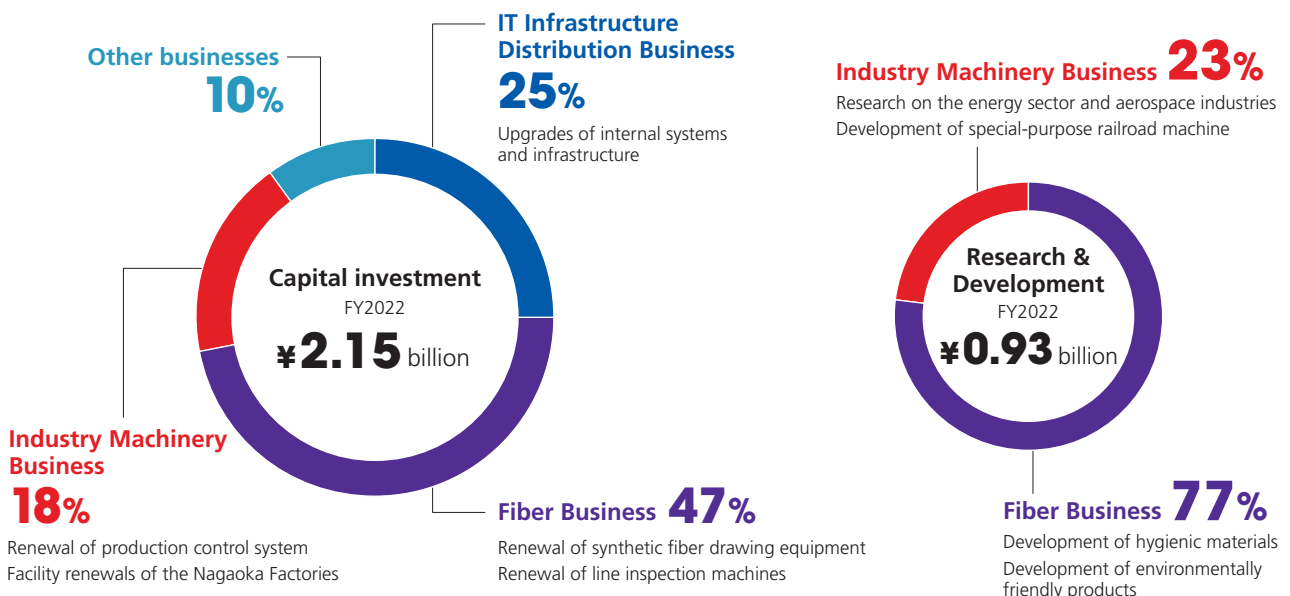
Other businesses
10%

IT Infrastructure Distribution Business
25%
Upgrades of internal systems and infrastructure

Capital investment
FY2022
¥2.15 billion

Industry Machinery Business
18%
Renewal of production control system
Facility renewals of the Nagaoka Factories

Fiber Business 47%
Renewal of synthetic fiber drawing equipment
Renewal of line inspection machines

Industry Machinery Business 23%
Research on the energy sector and aerospace industries
Development of special-purpose railroad machine

Research & Development
FY2022
¥0.93 billion

Fiber Business 77%
Development of hygienic materials
Development of environmentally friendly products